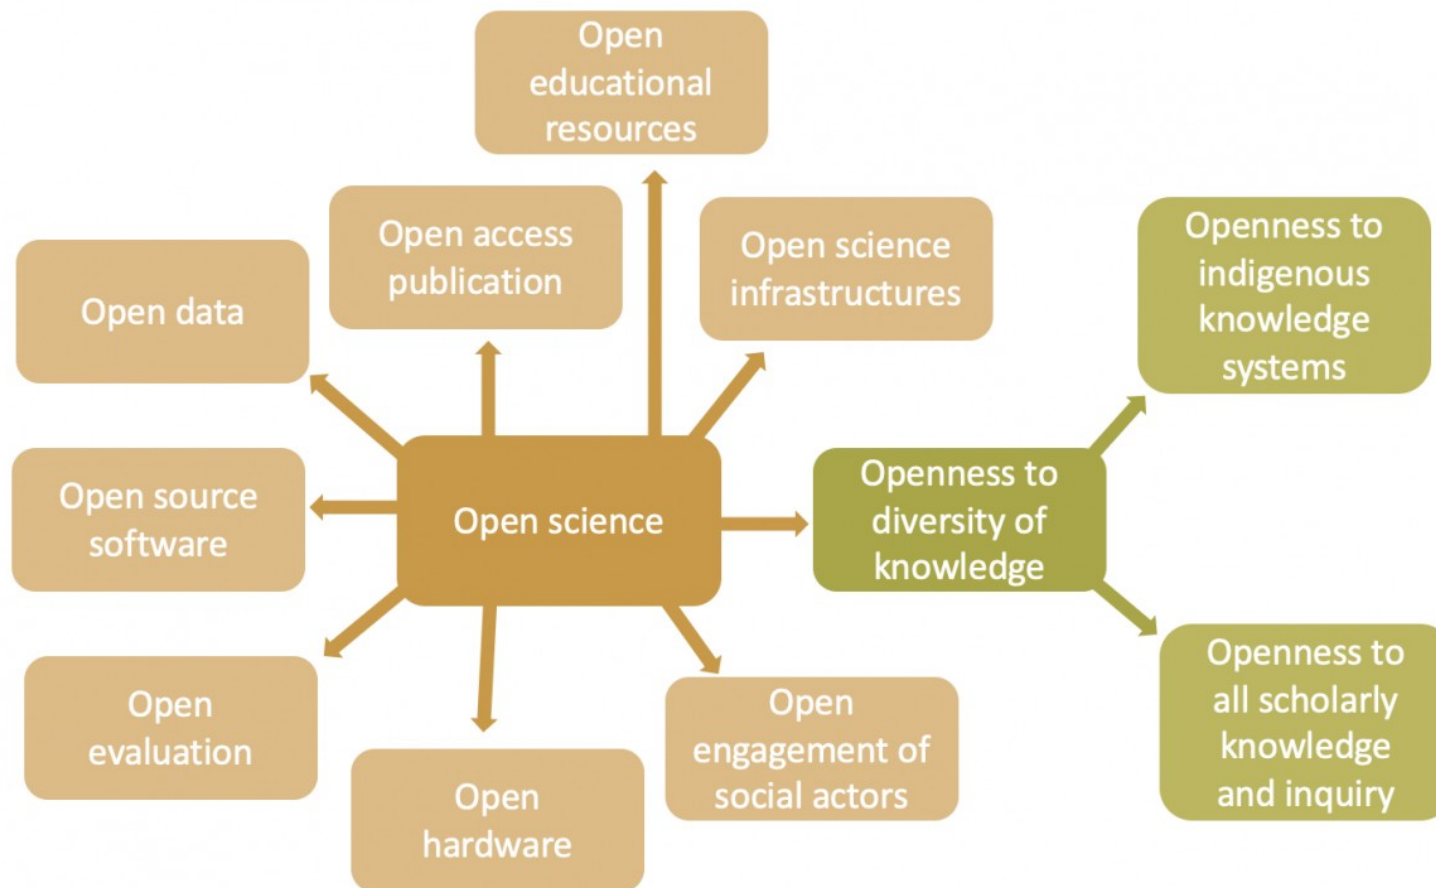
Open educational resources

Open access publication

Open science infrastructures

Openness to indigenous knowledge systems

Open data

Open source software

Open science

Openness to diversity of knowledge

Open evaluation

Open hardware

Open engagement of social actors

Openness to all scholarly knowledge and inquiry